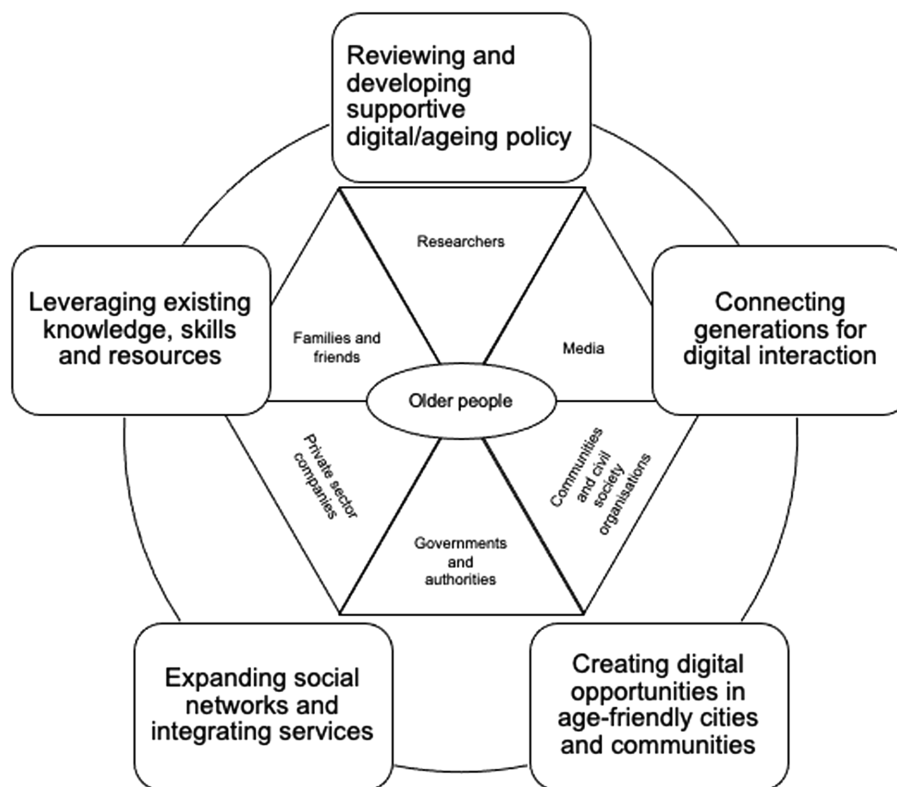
Reviewing and developing supportive digital/ageing policy

Leveraging existing knowledge, skills and resources

Connecting generations for digital interaction

Researchers

Families and friends

Media

Older people

Private sector companies

Communities and civil society organisations

Governments and authorities

Expanding social networks and integrating services

Creating digital opportunities in age-friendly cities and communities